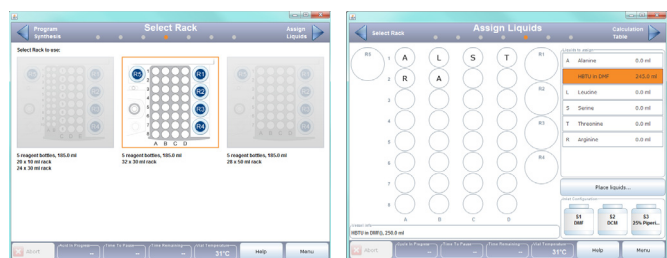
Program Synthesis

Select Rack

Assign Liquids

Select Rack to use:

R3 R1 R2 R4

1 2 3 4 5 6 7 8

A B C D

5 reagent bottles, 185.0 ml
20 x 40 ml rack
24 x 30 ml rack

5 reagent bottles, 185.0 ml
32 x 30 ml rack

5 reagent bottles, 185.0 ml
20 x 50 ml rack

Abort

Help

Menu

31°C

Select Rack

Assign Liquids

Calculation Table

R5

1 2 3 4 5 6 7 8

A L S T
R A

A B C D

R1 R2 R3 R4

| | | |
|---|---|---|
| A | Alanine | 0.0 ml |
| | HBTU in DMF | 243.0 ml |
| L | Leucine | 0.0 ml |
| S | Serine | 0.0 ml |
| T | Threonine | 0.0 ml |
| R | Arginine | 0.0 ml |

Place liquids...

S1 DMF

S2 DCM

S3 25% Piperi...

HBTU in DMF), 250.0 ml

Abort

Help

Menu

31°C